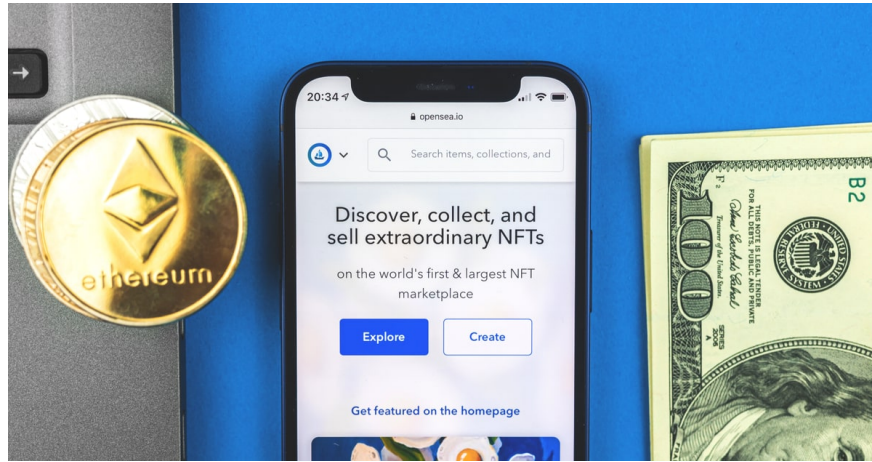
ethereum

20:34

opensea.io

Search items, collections, and

Discover, collect, and sell extraordinary NFTs

on the world's first & largest NFT marketplace

Explore

Create

Get featured on the homepage

B2

THIS NOTE IS LEGAL TENDER FOR ALL DEBTS, PUBLIC AND PRIVATE

100

SERIES